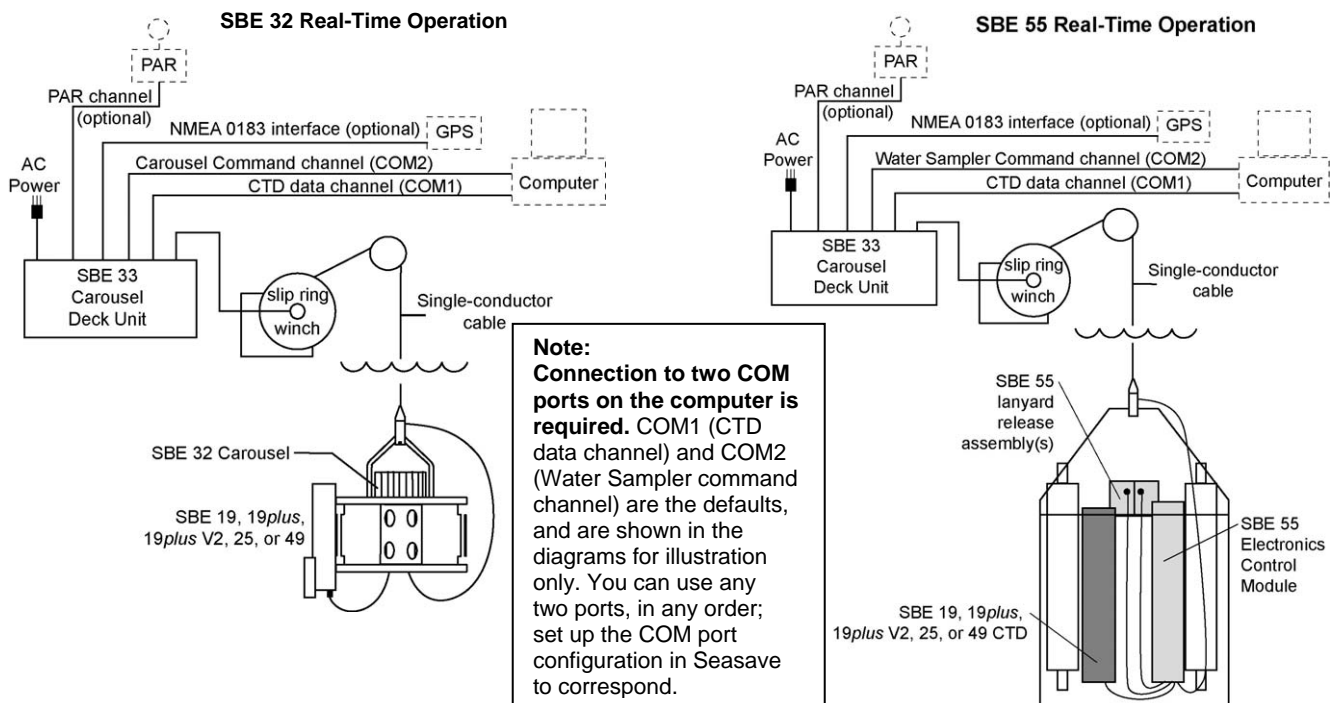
SBE 32 Real-Time Operation

PAR

PAR channel (optional)

NMEA 0183 interface (optional)

GPS

AC Power

Carousel Command channel (COM2)

CTD data channel (COM1)

Computer

SBE 33 Carousel Deck Unit

slip ring

winch

Single-conductor cable

SBE 32 Carousel

SBE 19, 19*plus*, 19*plus* V2, 25, or 49

Note:
**Connection to two COM ports on the computer is required.** COM1 (CTD data channel) and COM2 (Water Sampler command channel) are the defaults, and are shown in the diagrams for illustration only. You can use any two ports, in any order; set up the COM port configuration in Seasave to correspond.

SBE 55 Real-Time Operation

PAR

PAR channel (optional)

NMEA 0183 interface (optional)

GPS

AC Power

Water Sampler Command channel (COM2)

CTD data channel (COM1)

Computer

SBE 33 Carousel Deck Unit

slip ring

winch

Single-conductor cable

SBE 55 lanyard release assembly(s)

SBE 55 Electronics Control Module

SBE 19, 19*plus*, 19*plus* V2, 25, or 49 CTD